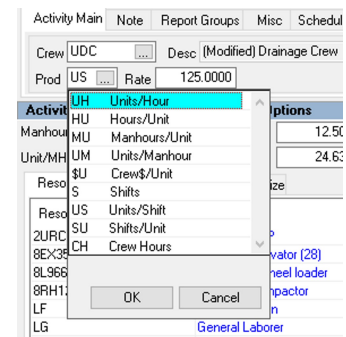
Activity Main | Note | Report Groups | Misc | Schedul

Crew UDC ... Desc (Modified) Drainage Crew

Prod US ... Rate 125.0000

Activit

Manhour

Unit/MH

Reso

Reso

2URC

8EX35

8L966

8RH1

LF

LG

ptions

12.50

24.63

ize

vator (28)

heel loader

npactor

n

General Laborer

| | |
|---|---|
| UH | Units/Hour |
| HU | Hours/Unit |
| MU | Manhours/Unit |
| UM | Units/Manhour |
| $U | Crew$/Unit |
| S | Shifts |
| US | Units/Shift |
| SU | Shifts/Unit |
| CH | Crew Hours |

OK

Cancel